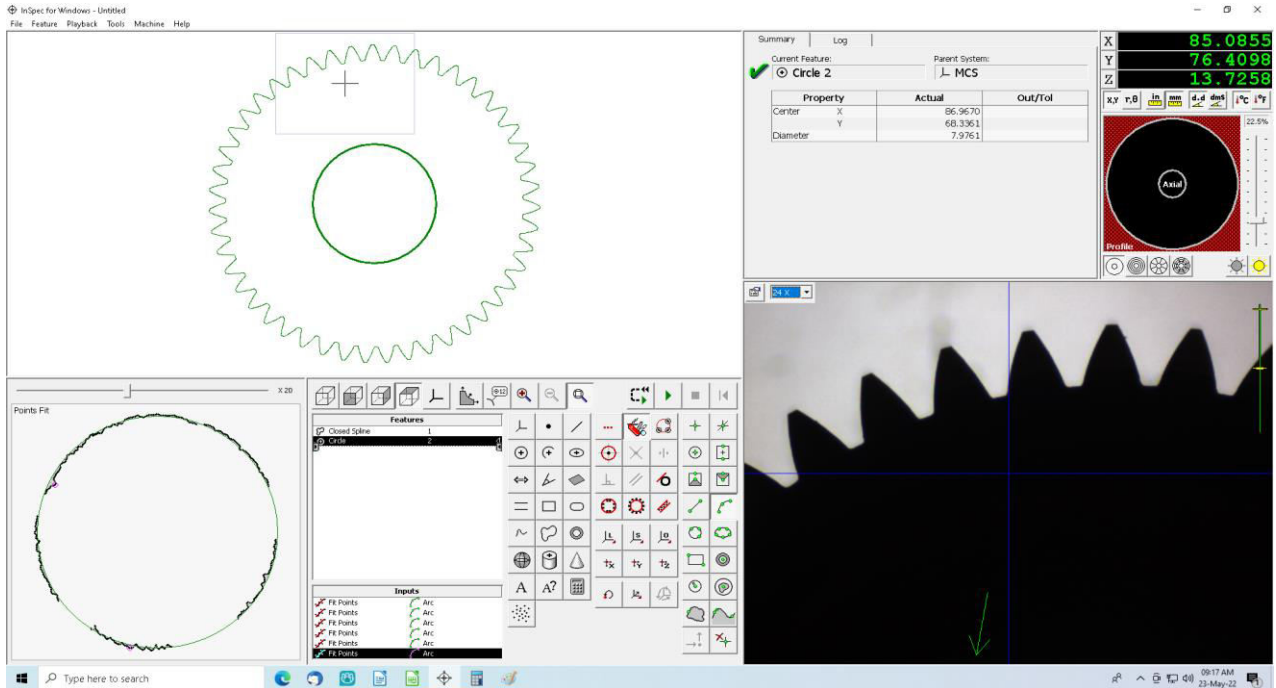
InSpec for Windows - Untitled
File Feature Playback Tools Machine Help

Summary Log
Current Feature:
Circle 2
Parent System:
MCS

| Property | | Actual | Out/Tol |
|---|---|---|---|
| Center | X | 86.9670 | |
| | Y | 68.3361 | |
| Diameter | | 7.9761 | |

X 85.0855
Y 76.4098
Z 13.7258

x,y r,θ in mm d.d dms °C °F
22.5%
Axial
Profile

24 X

X 20
Points Fit

Features
Closed Spline 1
Circle 2

Inputs
Fit Points Arc
Fit Points Arc
Fit Points Arc
Fit Points Arc
Fit Points Arc
Fit Points Arc

A A?

Type here to search
09:17 AM
23-May-22